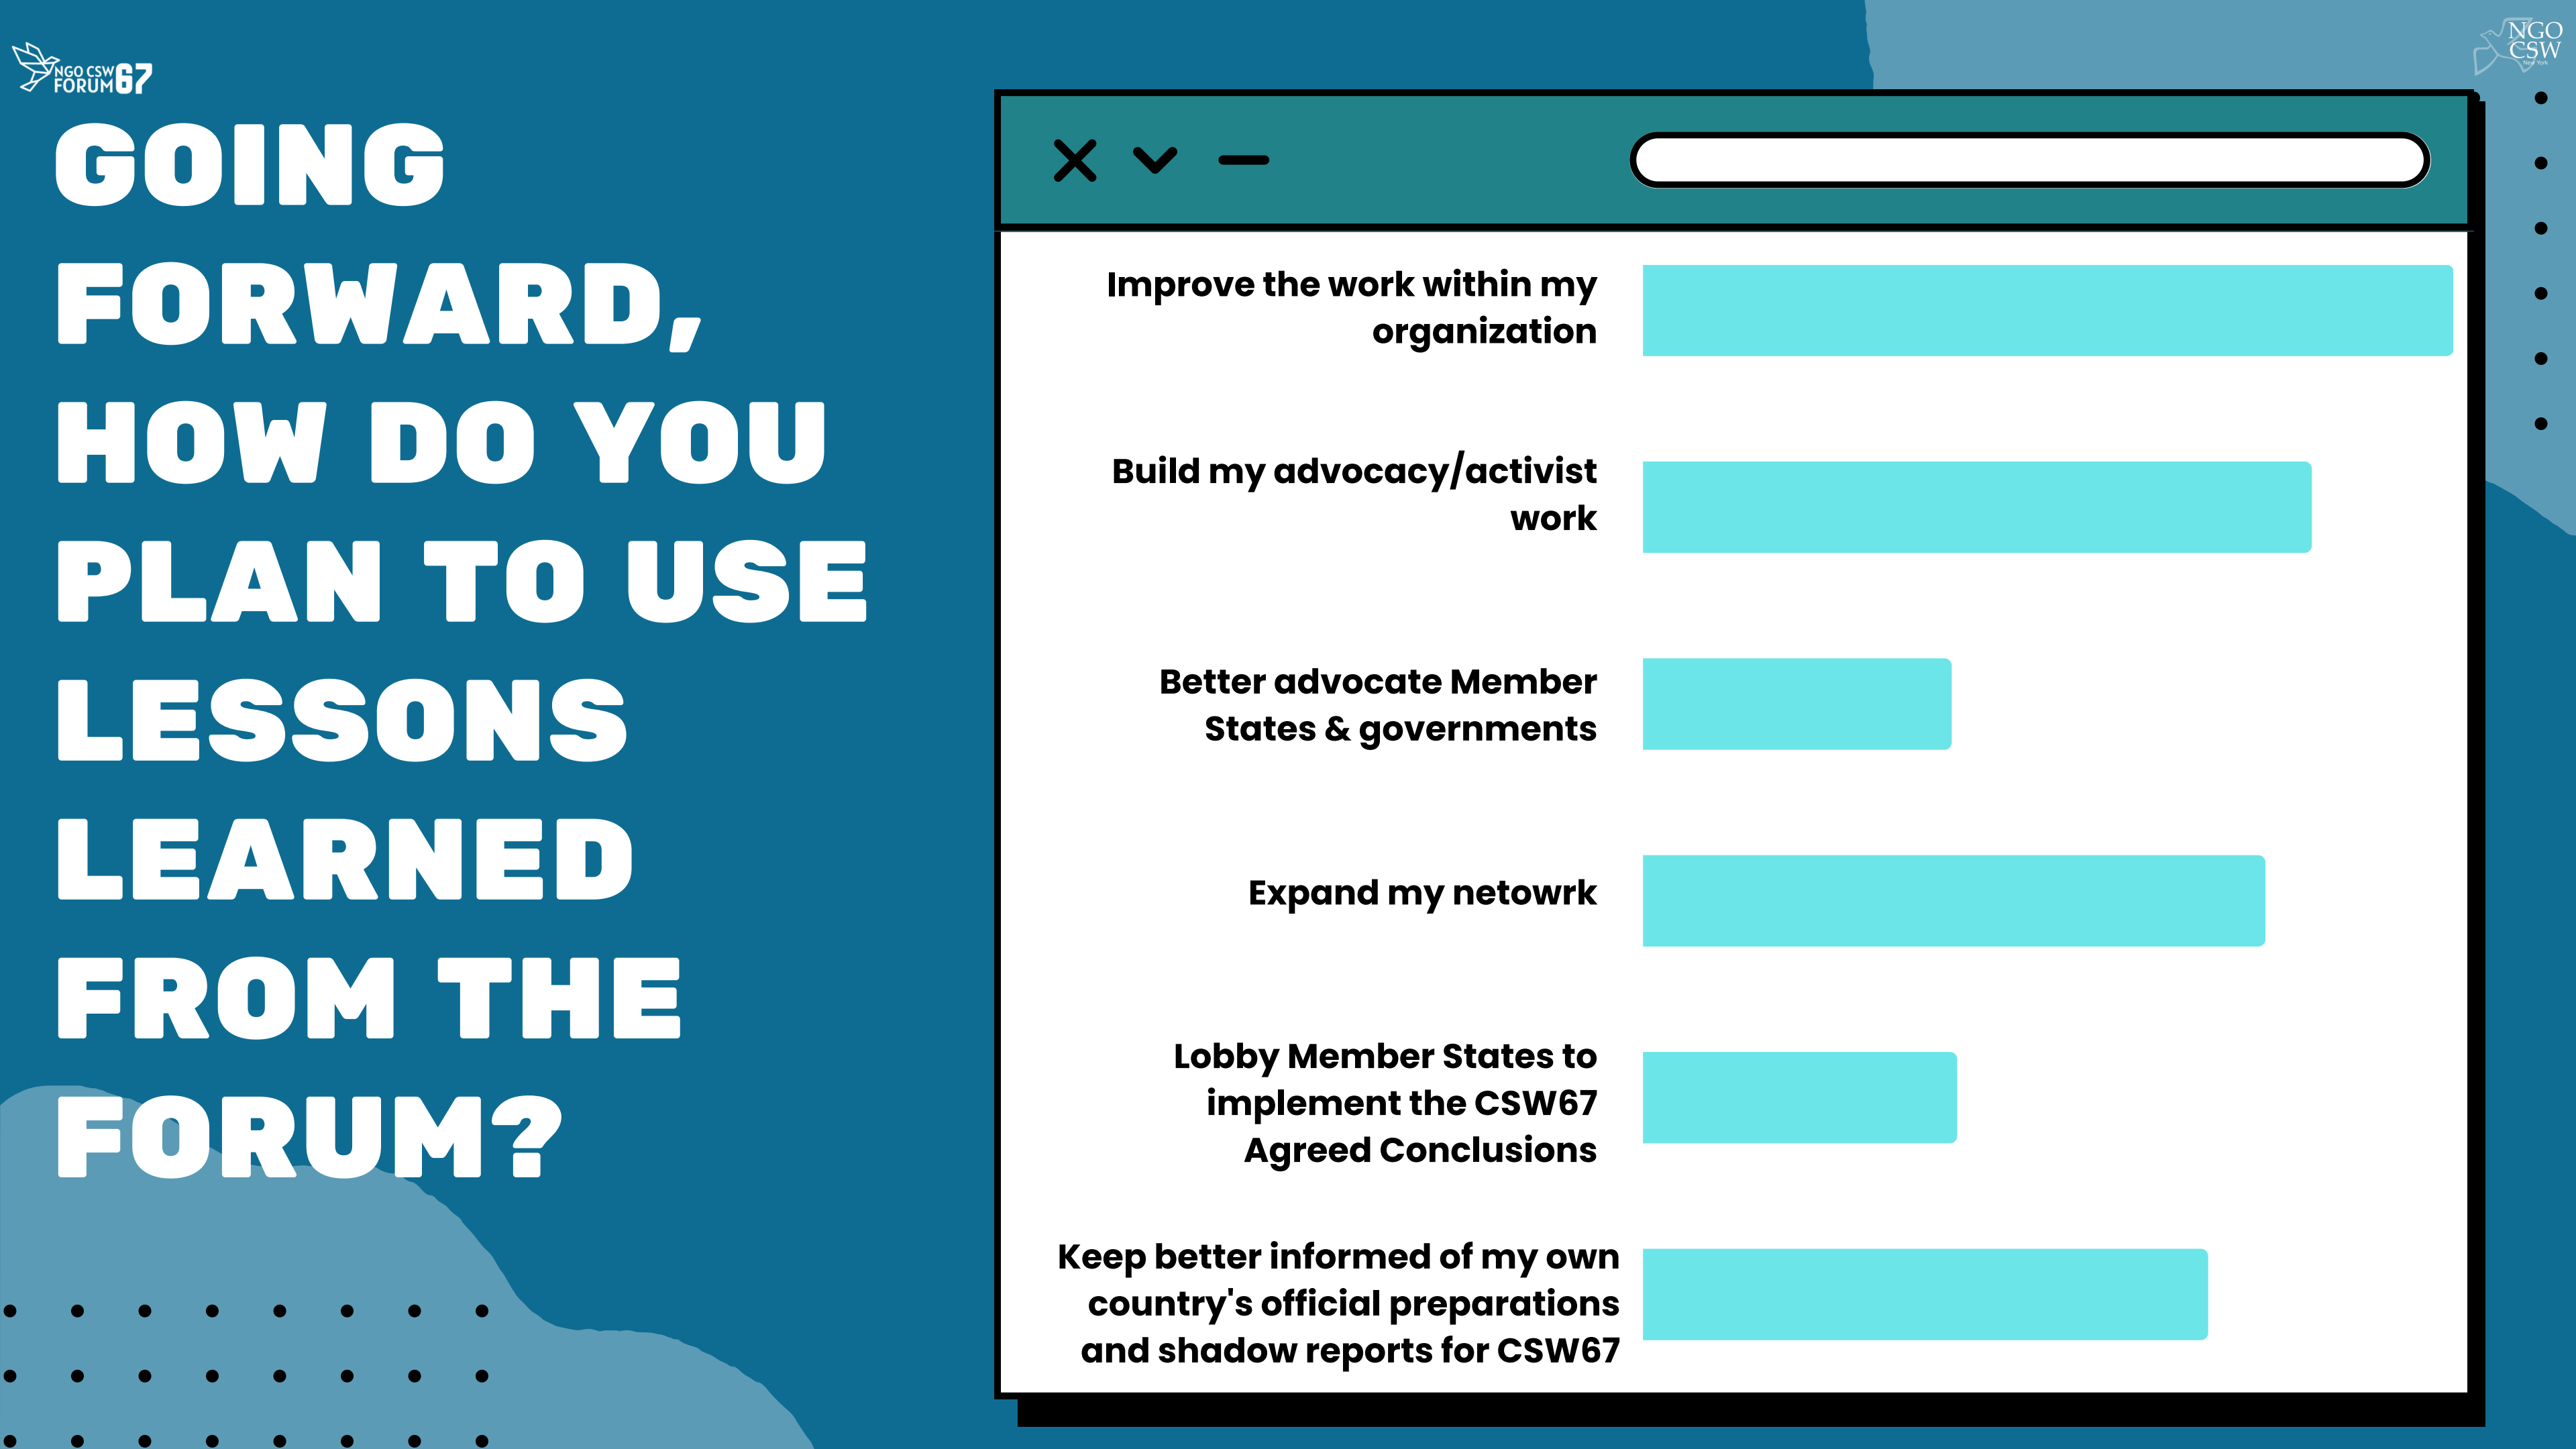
NGO CSW FORUM 67

GOING FORWARD, HOW DO YOU PLAN TO USE LESSONS LEARNED FROM THE FORUM?

NGO CSW

Improve the work within my organization

Build my advocacy/activist work

Better advocate Member States & governments

Expand my netowrk

Lobby Member States to implement the CSW67 Agreed Conclusions

Keep better informed of my own country's official preparations and shadow reports for CSW67